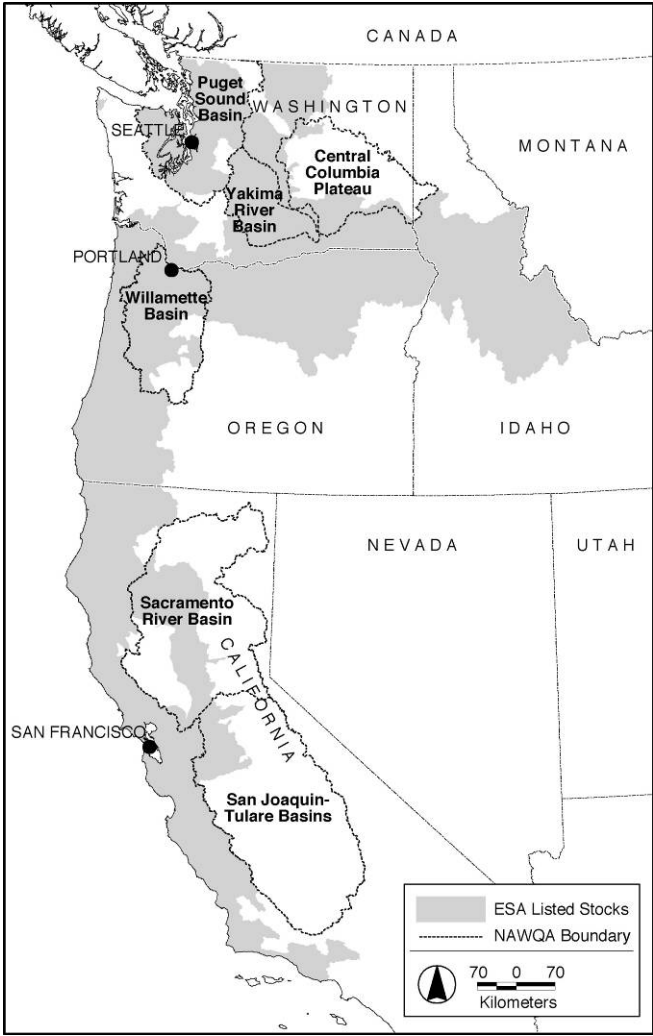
CANADA

Puget Sound Basin

WASHINGTON

SEATTLE

MONTANA

Central Columbia Plateau

Yakima River Basin

PORTLAND

Willamette Basin

OREGON

IDAHO

NEVADA

UTAH

Sacramento River Basin

CALIFORNIA

SAN FRANCISCO

San Joaquin-Tulare Basins

ESA Listed Stocks

NAWQA Boundary

70 0 70

Kilometers